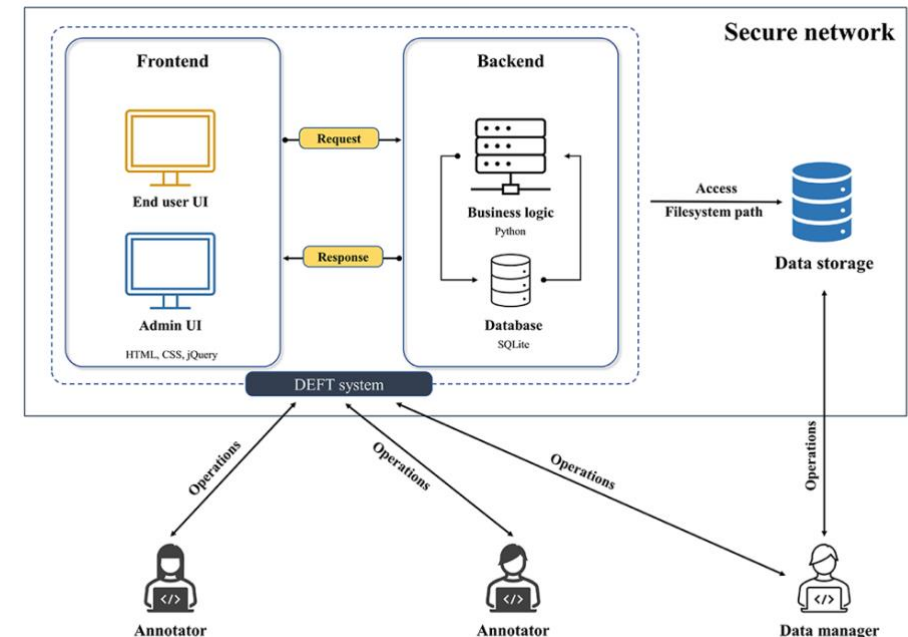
Secure network

Frontend

End user UI

Admin UI

HTML, CSS, jQuery

Request

Response

Backend

Business logic
Python

Database
SQLite

Access
Filesystem path

Data storage

DEFT system

Operations

Operations

Operations

Operations

</>

</>

</>

Annotator

Annotator

Data manager